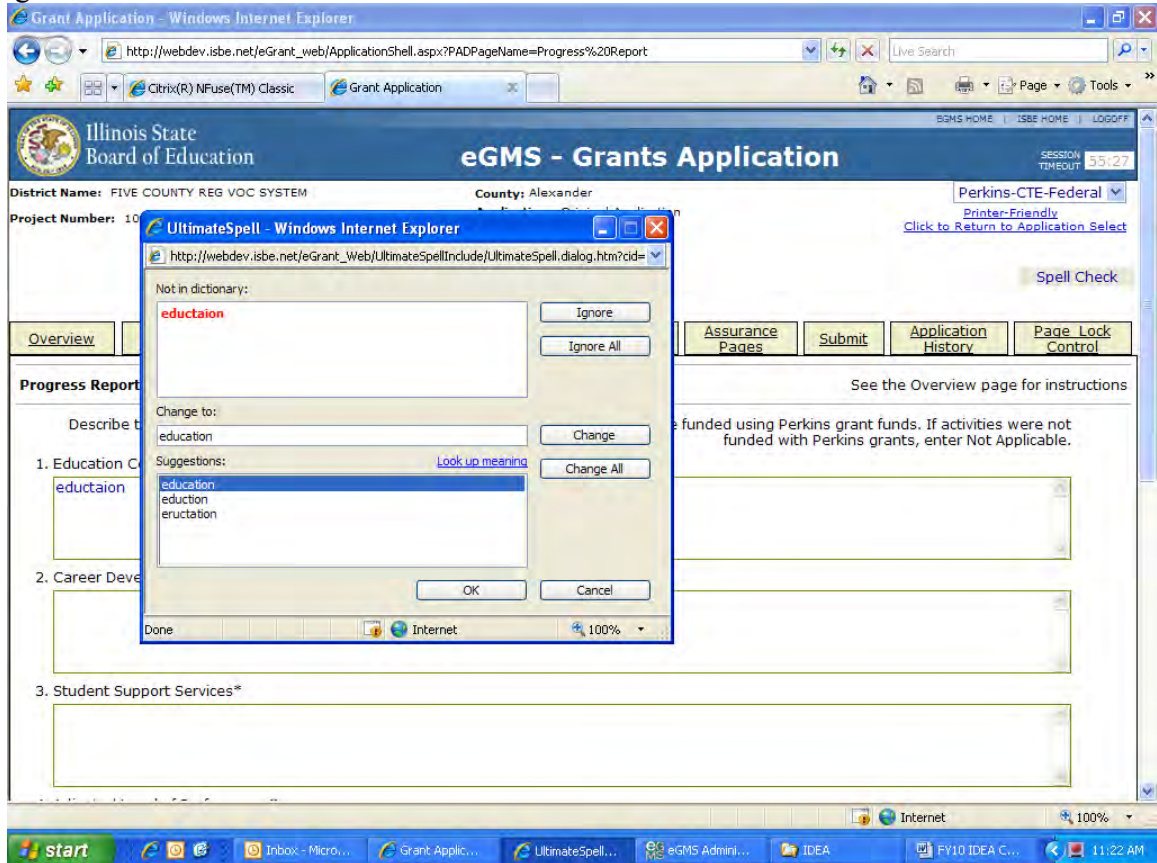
Grant Application - Windows Internet Explorer

http://webdev.isbe.net/eGrant_web/ApplicationShell.aspx?PADPageName=Progress%20Report

Live Search

Citrix(R) NFuse(TM) Classic | Grant Application

Page | Tools

Illinois State Board of Education

eGMS - Grants Application

EGMS HOME | ISBE HOME | LOGOFF

SESSION TIMEOUT 55:27

District Name: FIVE COUNTY REG VOC SYSTEM

County: Alexander

Project Number: 10

Perkins-CTE-Federal

Printer-Friendly

Click to Return to Application Select

Spell Check

Overview | Assurance Pages | Submit | Application History | Page Lock Control

Progress Report

See the Overview page for instructions

Describe t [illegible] funded using Perkins grant funds. If activities were not funded with Perkins grants, enter Not Applicable.

1. Education C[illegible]

eductaion

2. Career Deve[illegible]

3. Student Support Services*

UltimateSpell - Windows Internet Explorer

http://webdev.isbe.net/eGrant_Web/UltimateSpellInclude/UltimateSpell.dialog.htm?cid=

Not in dictionary:

eductaion

Ignore

Ignore All

Change to:

education

Change

Suggestions:

Look up meaning

Change All

education
eduction
eructation

OK

Cancel

Done | Internet | 100%

Internet | 100%

start | Inbox - Micro... | Grant Applic... | UltimateSpell... | eGMS Admini... | IDEA | FY10 IDEA C... | 11:22 AM